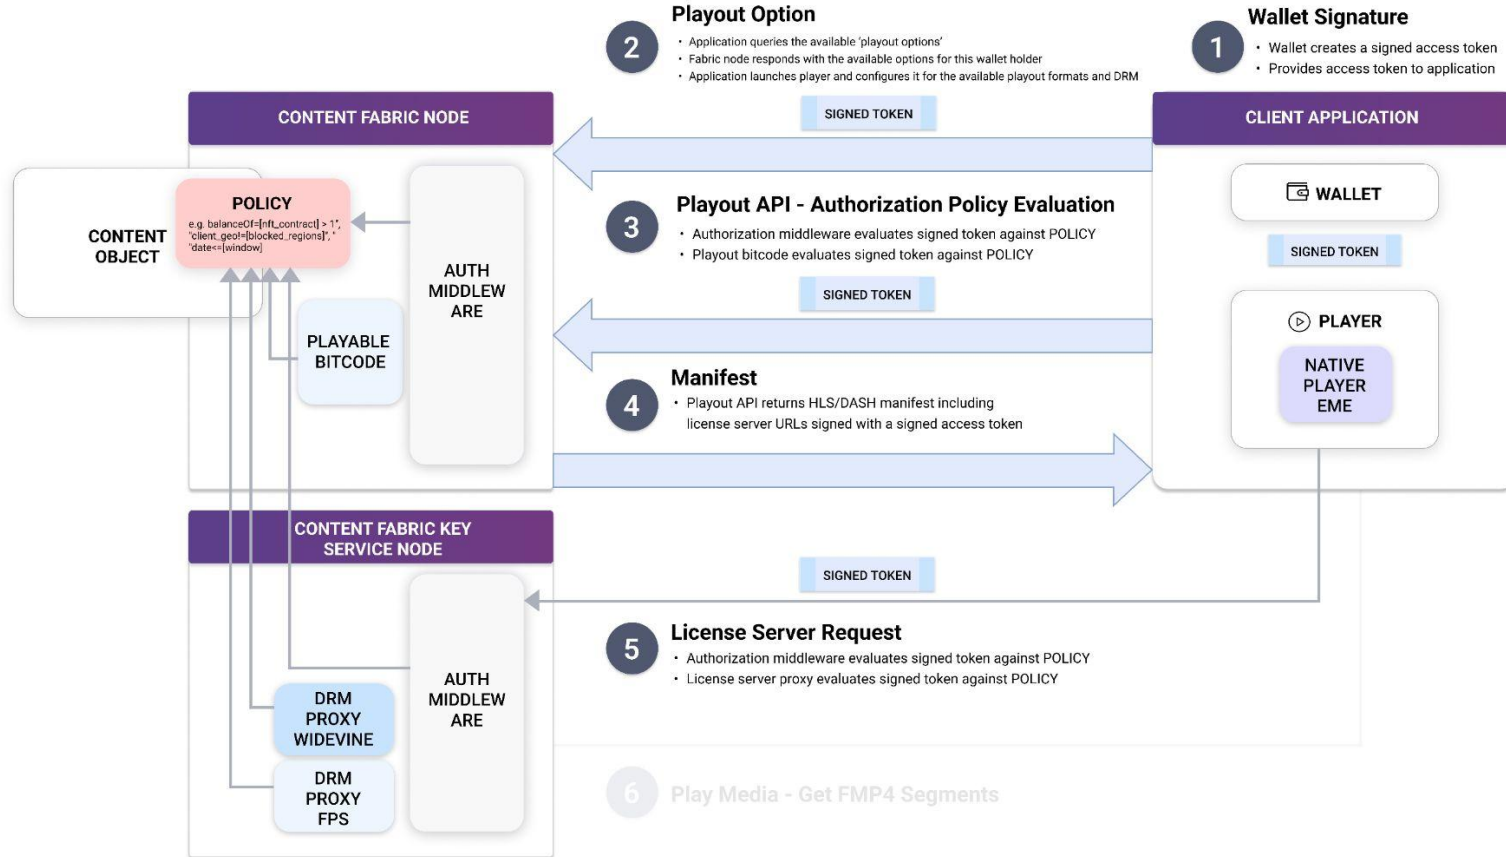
2 Playout Option
• Application queries the available 'playout options'
• Fabric node responds with the available options for this wallet holder
• Application launches player and configures it for the available playout formats and DRM

1 Wallet Signature
• Wallet creates a signed access token
• Provides access token to application

CONTENT FABRIC NODE

SIGNED TOKEN

CLIENT APPLICATION

CONTENT OBJECT

POLICY
e.g. balanceOf=[nft_contract] > 1", "client_geo!=[blocked_regions]", "date<=[window]

AUTH MIDDLEWARE

PLAYABLE BITCODE

3 Playout API - Authorization Policy Evaluation
• Authorization middleware evaluates signed token against POLICY
• Playout bitcode evaluates signed token against POLICY

WALLET

SIGNED TOKEN

SIGNED TOKEN

PLAYER

NATIVE PLAYER EME

4 Manifest
• Playout API returns HLS/DASH manifest including license server URLs signed with a signed access token

CONTENT FABRIC KEY SERVICE NODE

SIGNED TOKEN

AUTH MIDDLEWARE

5 License Server Request
• Authorization middleware evaluates signed token against POLICY
• License server proxy evaluates signed token against POLICY

DRM PROXY WIDEVINE

DRM PROXY FPS

6 Play Media - Get FMP4 Segments